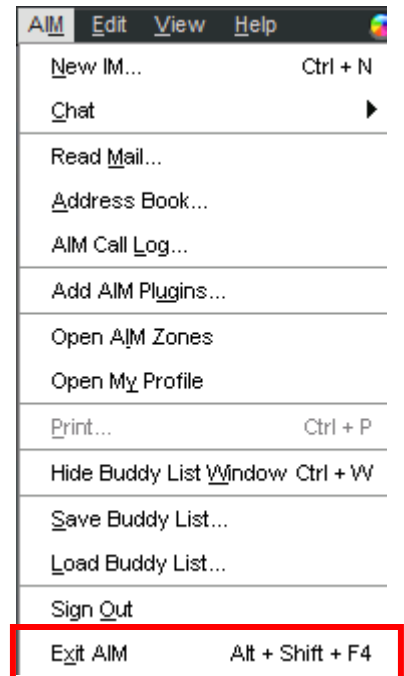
AIM Edit View Help

New IM... Ctrl + N
Chat
Read Mail...
Address Book...
AIM Call Log...
Add AIM Plugins...
Open AIM Zones
Open My Profile
Print... Ctrl + P
Hide Buddy List Window Ctrl + W
Save Buddy List...
Load Buddy List...
Sign Out
Exit AIM Alt + Shift + F4